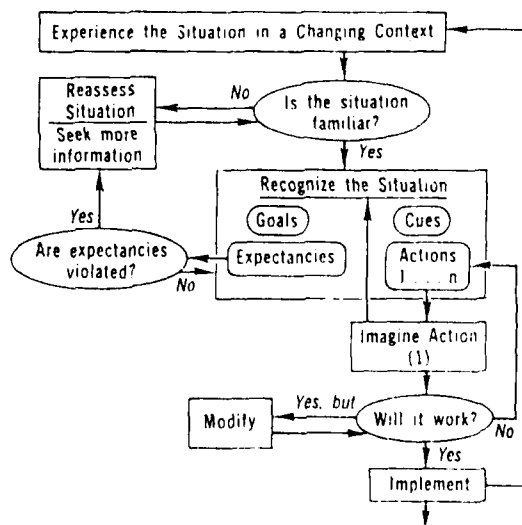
Experience the Situation in a Changing Context

Is the situation familiar?

No

Reassess Situation

Seek more information

Yes

Recognize the Situation

Goals

Cues

Expectancies

Actions 1 . . . n

Yes

Are expectancies violated?

No

Imagine Action (1)

Will it work?

Yes, but

Modify

No

Yes

Implement